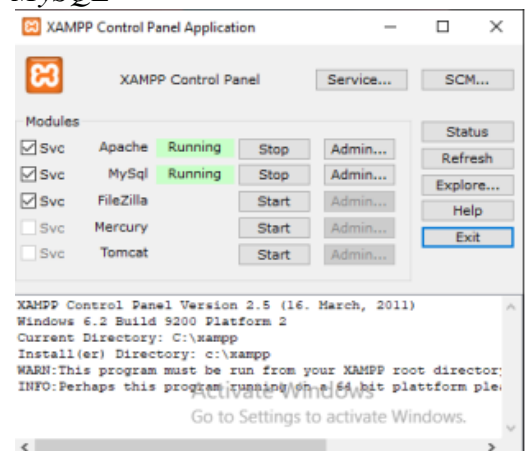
MySQL

XAMPP Control Panel Application

XAMPP Control Panel
Service...
SCM...

Modules

Svc Apache Running Stop Admin...
Svc MySql Running Stop Admin...
Svc FileZilla Start Admin...
Svc Mercury Start Admin...
Svc Tomcat Start Admin...

Status
Refresh
Explore...
Help
Exit

XAMPP Control Panel Version 2.5 (16. March, 2011)
Windows 6.2 Build 9200 Platform 2
Current Directory: C:\xampp
Install(er) Directory: c:\xampp
WARN:This program must be run from your XAMPP root director
INFO:Perhaps this program running on a 64 bit plattform ple

Activate Windows
Go to Settings to activate Windows.